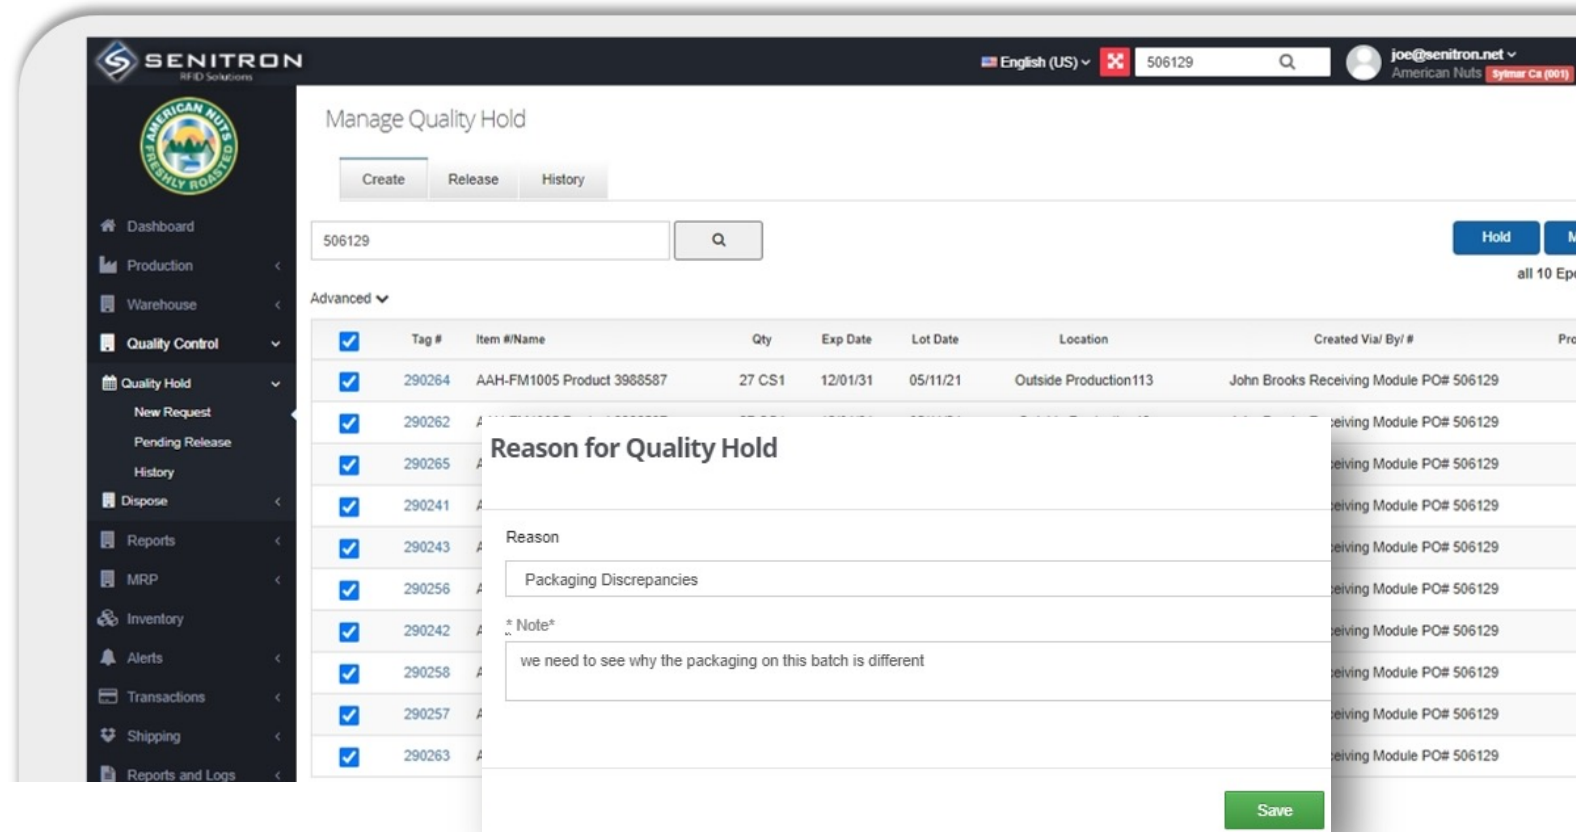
SENITRON
RFID Solutions

English (US) 506129 joe@senitron.net American Nuts Sylmar Ca (001)

AMERICAN NUTS FRESHLY ROASTED

Dashboard
Production
Warehouse
Quality Control
Quality Hold
New Request
Pending Release
History
Dispose
Reports
MRP
Inventory
Alerts
Transactions
Shipping
Reports and Logs

Manage Quality Hold

Create Release History

506129

Hold M

all 10 Ep

Advanced

| | Tag # | Item #/Name | Qty | Exp Date | Lot Date | Location | Created Via/ By/ # | Pro |
|---|---|---|---|---|---|---|---|---|
| ☑ | 290264 | AAH-FM1005 Product 3988587 | 27 CS1 | 12/01/31 | 05/11/21 | Outside Production113 | John Brooks Receiving Module PO# 506129 | |
| ☑ | 290262 | A | | | | | eiving Module PO# 506129 | |
| ☑ | 290265 | A | | | | | eiving Module PO# 506129 | |
| ☑ | 290241 | A | | | | | eiving Module PO# 506129 | |
| ☑ | 290243 | A | | | | | eiving Module PO# 506129 | |
| ☑ | 290256 | A | | | | | eiving Module PO# 506129 | |
| ☑ | 290242 | A | | | | | eiving Module PO# 506129 | |
| ☑ | 290258 | A | | | | | eiving Module PO# 506129 | |
| ☑ | 290257 | A | | | | | eiving Module PO# 506129 | |
| ☑ | 290263 | A | | | | | eiving Module PO# 506129 | |

Reason for Quality Hold

Reason

Packaging Discrepancies

* Note*

we need to see why the packaging on this batch is different

Save